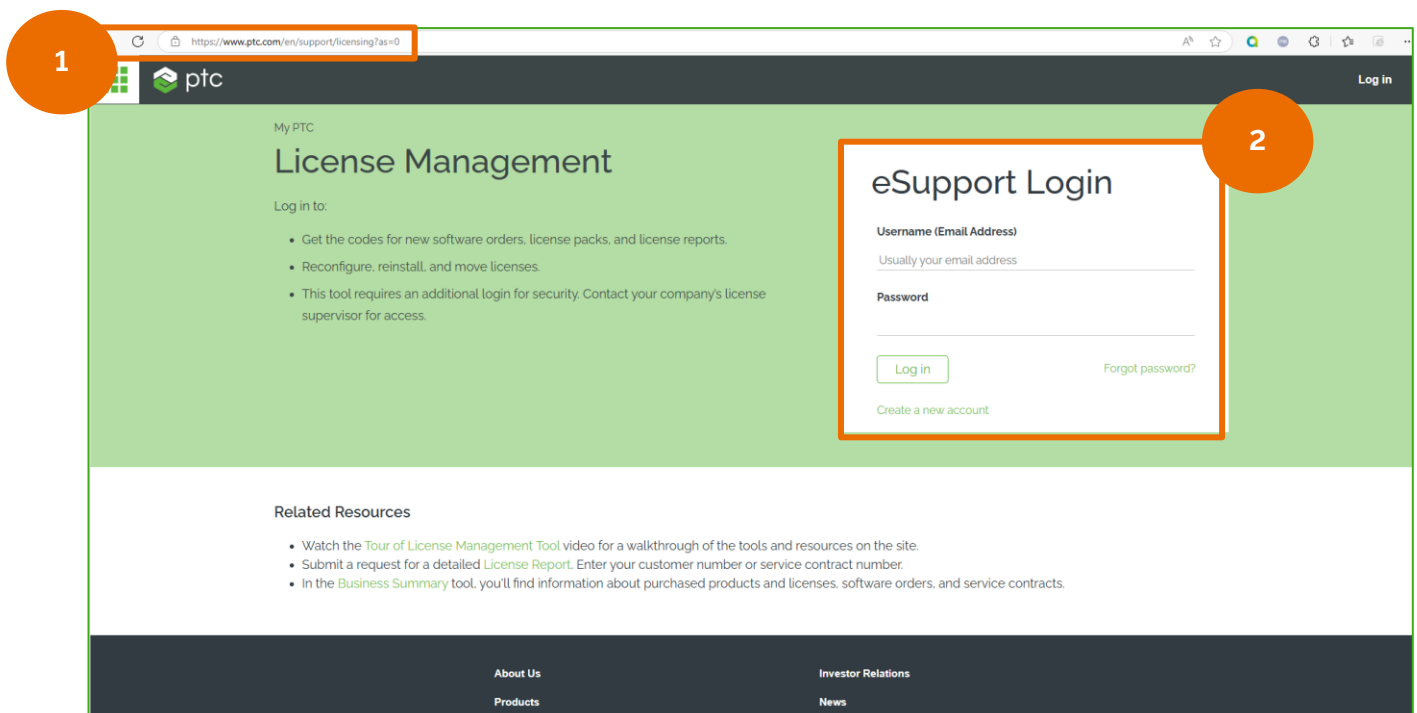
1

https://www.ptc.com/en/support/licensing?as=0

ptc

Log in

My PTC

License Management

Log in to:

- Get the codes for new software orders, license packs, and license reports.
- Reconfigure, reinstall, and move licenses.
- This tool requires an additional login for security. Contact your company's license supervisor for access.

2

eSupport Login

Username (Email Address)

Usually your email address

Password

Log in

Forgot password?

Create a new account

Related Resources

- Watch the Tour of License Management Tool video for a walkthrough of the tools and resources on the site.
- Submit a request for a detailed License Report. Enter your customer number or service contract number.
- In the Business Summary tool, you'll find information about purchased products and licenses, software orders, and service contracts.

About Us

Products

Investor Relations

News